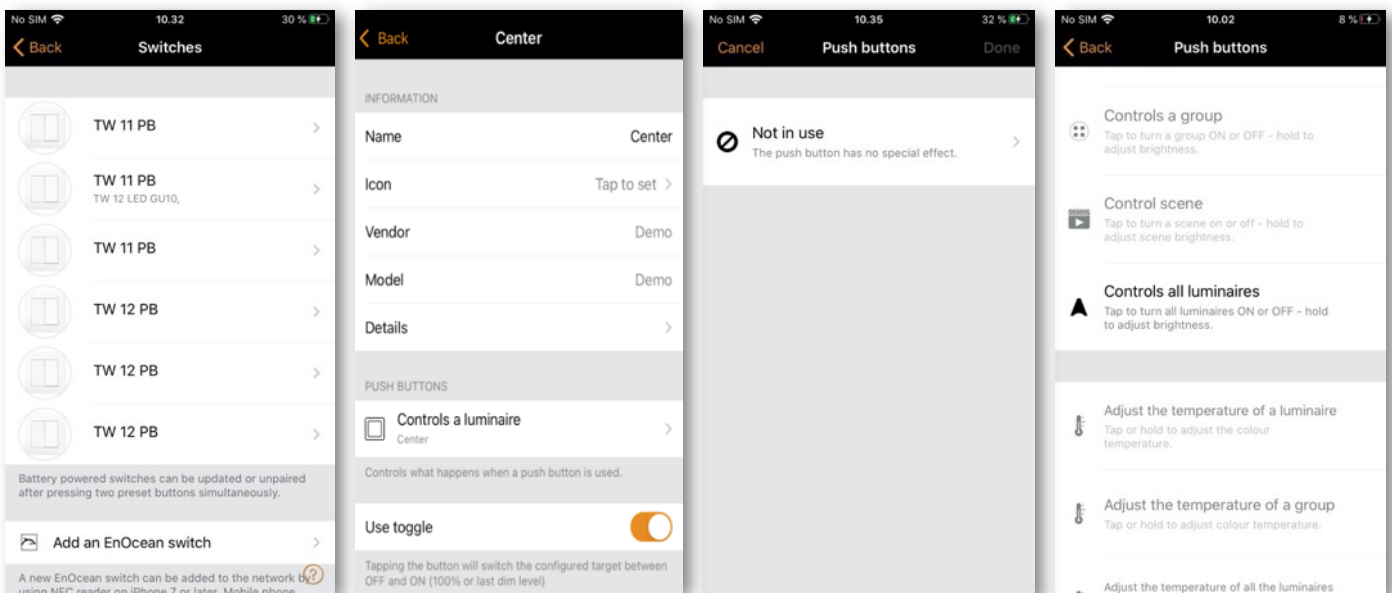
No SIM 10.32 30 %
Back Switches

TW 11 PB

TW 11 PB
TW 12 LED GU10,

TW 11 PB

TW 12 PB

TW 12 PB

TW 12 PB

Battery powered switches can be updated or unpaired after pressing two preset buttons simultaneously.

Add an EnOcean switch

A new EnOcean switch can be added to the network by using NFC reader on iPhone 7 or later. Mobile phone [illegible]

Back Center

INFORMATION

Name Center

Icon Tap to set

Vendor Demo

Model Demo

Details

PUSH BUTTONS

Controls a luminaire
Center

Controls what happens when a push button is used.

Use toggle

Tapping the button will switch the configured target between OFF and ON (100% or last dim level)

No SIM 10.35 32 %
Cancel Push buttons Done

Not in use
The push button has no special effect.

No SIM 10.02 8 %
Back Push buttons

Controls a group
Tap to turn a group ON or OFF - hold to adjust brightness.

Control scene
Tap to turn a scene on or off - hold to adjust scene brightness.

Controls all luminaires
Tap to turn all luminaires ON or OFF - hold to adjust brightness.

Adjust the temperature of a luminaire
Tap or hold to adjust the colour temperature.

Adjust the temperature of a group
Tap or hold to adjust colour temperature.

Adjust the temperature of all the luminaires